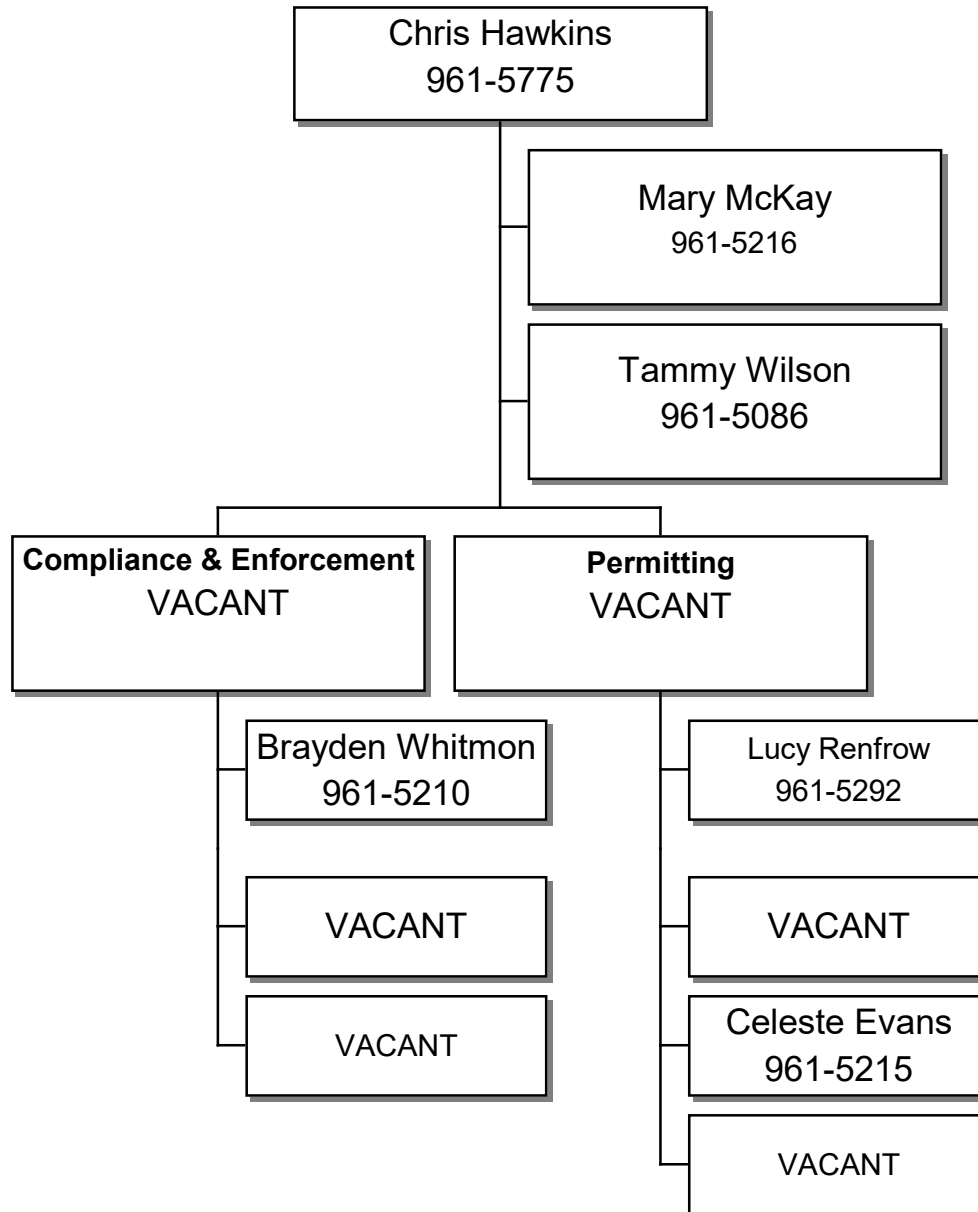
Chris Hawkins
961-5775

Mary McKay
961-5216

Tammy Wilson
961-5086

**Compliance & Enforcement**
VACANT

Brayden Whitmon
961-5210

VACANT

VACANT

**Permitting**
VACANT

Lucy Renfrow
961-5292

VACANT

Celeste Evans
961-5215

VACANT